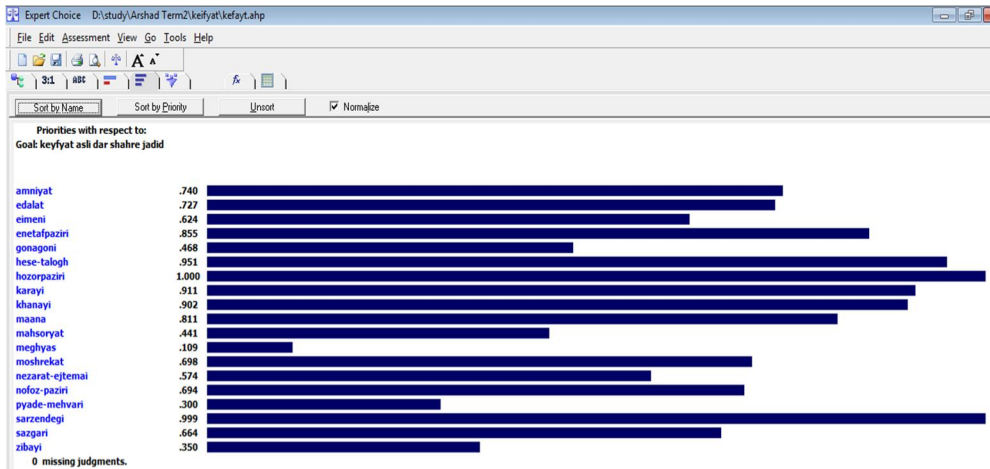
Expert Choice D:\study\Arshad Term2\keifyat\kefayt.ahp

File Edit Assessment View Go Tools Help

3:1 ABC

Sort by Name Sort by Priority Unsort Normalize

Priorities with respect to:
Goal: keyfyat asli dar shahre jadid

| | |
|---|---|
| amniyat | .740 |
| edalat | .727 |
| eimeni | .624 |
| enetafpaziri | .855 |
| gonagoni | .468 |
| hese-talogh | .951 |
| hozorpaziri | 1.000 |
| karayi | .911 |
| khanayi | .902 |
| maana | .811 |
| mahsoryat | .441 |
| meghyas | .109 |
| moshrekat | .698 |
| nezarat-ejtemai | .574 |
| nofoz-paziri | .694 |
| pyade-mehvari | .300 |
| sarzendegi | .999 |
| sazgari | .664 |
| zibayi | .350 |

0 missing judgments.